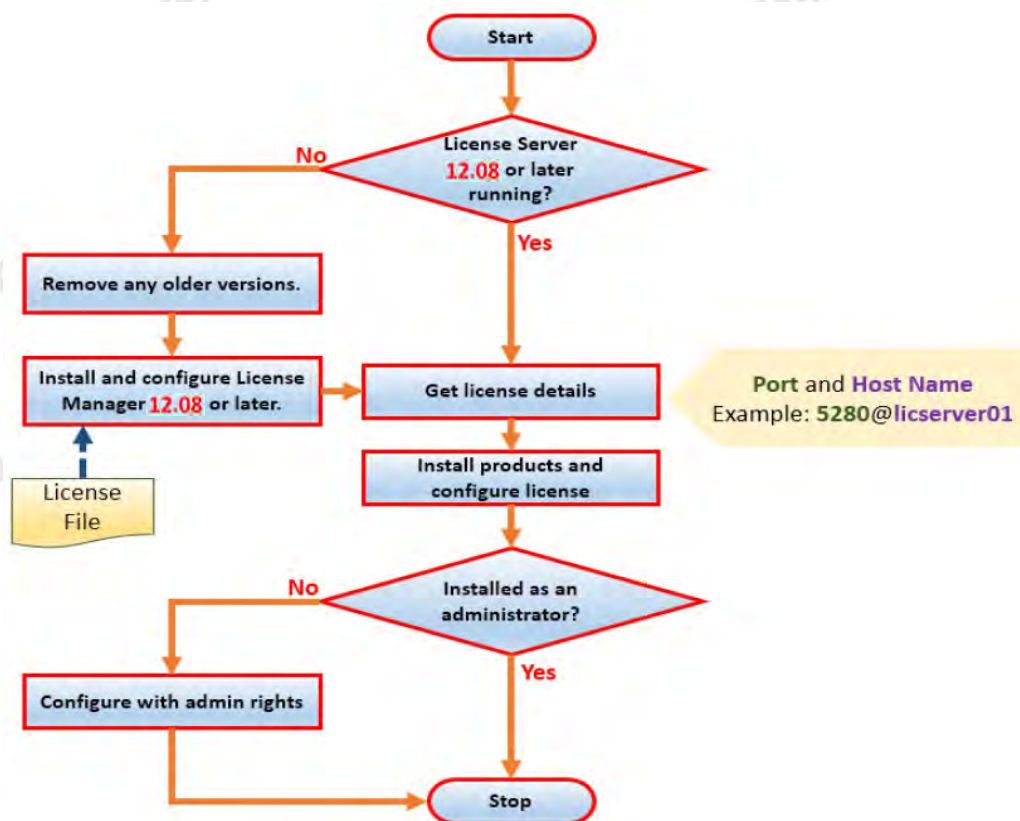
Start

License Server 12.08 or later running?

No

Yes

Remove any older versions.

Install and configure License Manager 12.08 or later.

License File

Get license details

Port and Host Name
Example: 5280@licserver01

Install products and configure license

Installed as an administrator?

No

Yes

Configure with admin rights

Stop